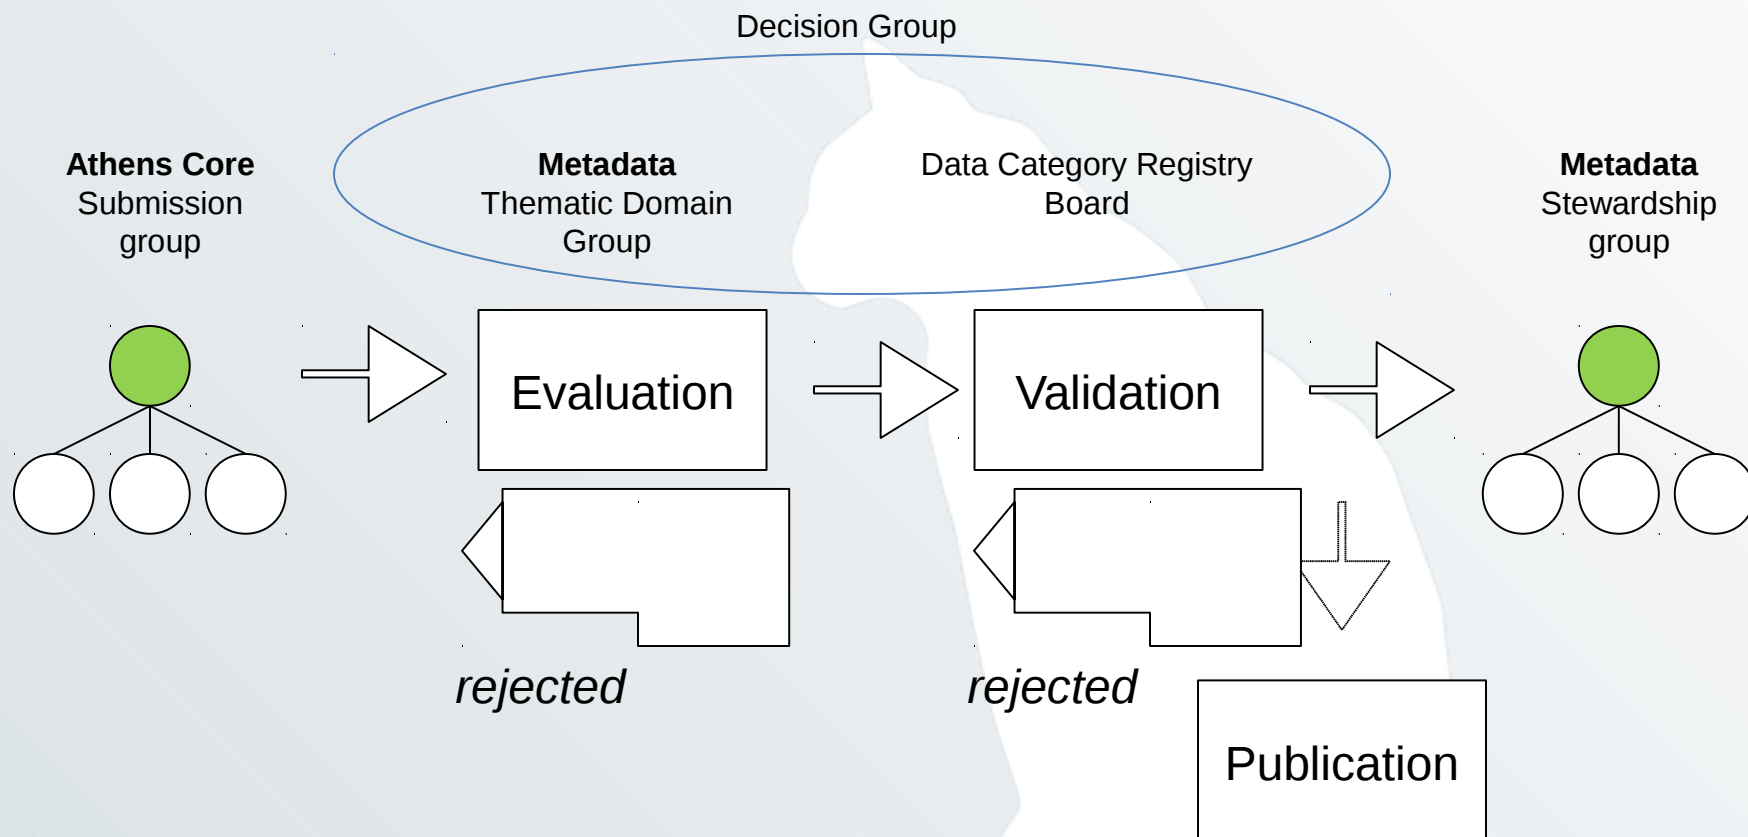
Decision Group

**Athens Core** Submission group

**Metadata** Thematic Domain Group

Data Category Registry Board

**Metadata** Stewardship group

Evaluation

Validation

*rejected*

*rejected*

Publication